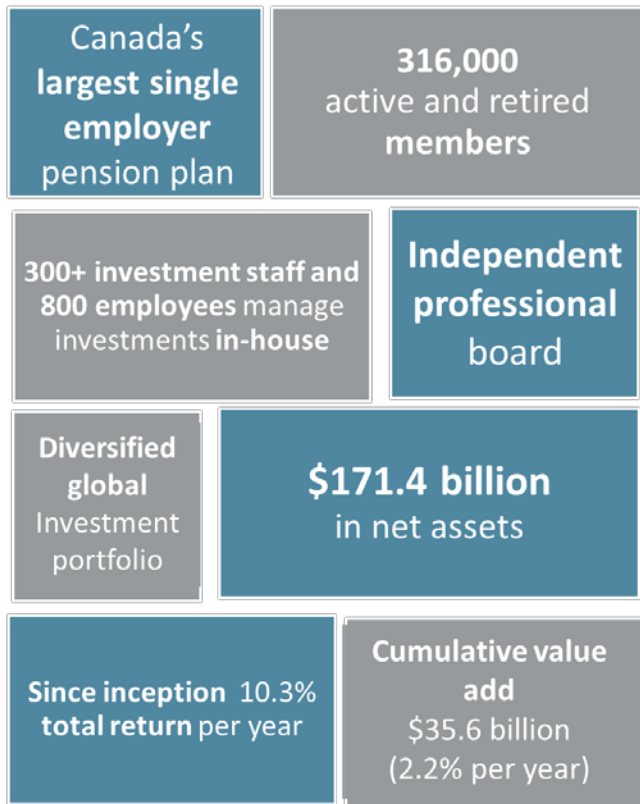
Canada's largest single employer pension plan

316,000 active and retired members

300+ investment staff and 800 employees manage investments in-house

Independent professional board

Diversified global Investment portfolio

\$171.4 billion in net assets

Since inception 10.3% total return per year

Cumulative value add \$35.6 billion (2.2% per year)